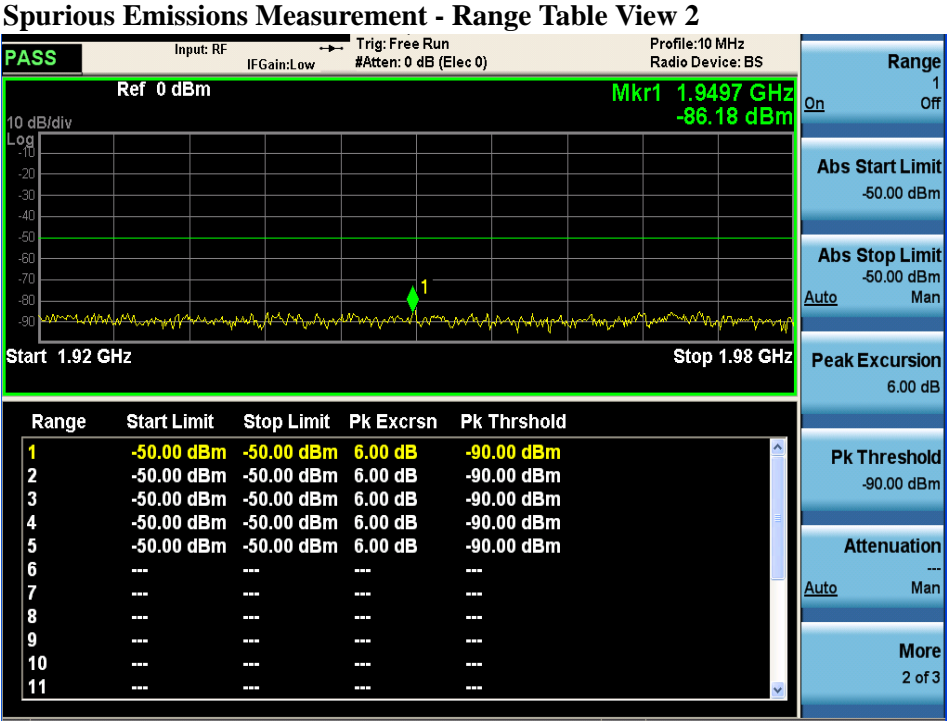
Spurious Emissions Measurement - Range Table View 2

PASS

Input: RF

IFGain:Low

Trig: Free Run

#Atten: 0 dB (Elec 0)

Profile:10 MHz

Radio Device: BS

Ref 0 dBm

Mkr1 1.9497 GHz
-86.18 dBm

10 dB/div
Log

-10
-20
-30
-40
-50
-60
-70
-80
-90

1

Start 1.92 GHz

Stop 1.98 GHz

| Range | Start Limit | Stop Limit | Pk Excrsn | Pk Thrshold |
|---|---|---|---|---|
| 1 | -50.00 dBm | -50.00 dBm | 6.00 dB | -90.00 dBm |
| 2 | -50.00 dBm | -50.00 dBm | 6.00 dB | -90.00 dBm |
| 3 | -50.00 dBm | -50.00 dBm | 6.00 dB | -90.00 dBm |
| 4 | -50.00 dBm | -50.00 dBm | 6.00 dB | -90.00 dBm |
| 5 | -50.00 dBm | -50.00 dBm | 6.00 dB | -90.00 dBm |
| 6 | --- | --- | --- | --- |
| 7 | --- | --- | --- | --- |
| 8 | --- | --- | --- | --- |
| 9 | --- | --- | --- | --- |
| 10 | --- | --- | --- | --- |
| 11 | --- | --- | --- | --- |

Range
1
On Off

Abs Start Limit
-50.00 dBm

Abs Stop Limit
-50.00 dBm
Auto Man

Peak Excursion
6.00 dB

Pk Threshold
-90.00 dBm

Attenuation
---
Auto Man

More
2 of 3